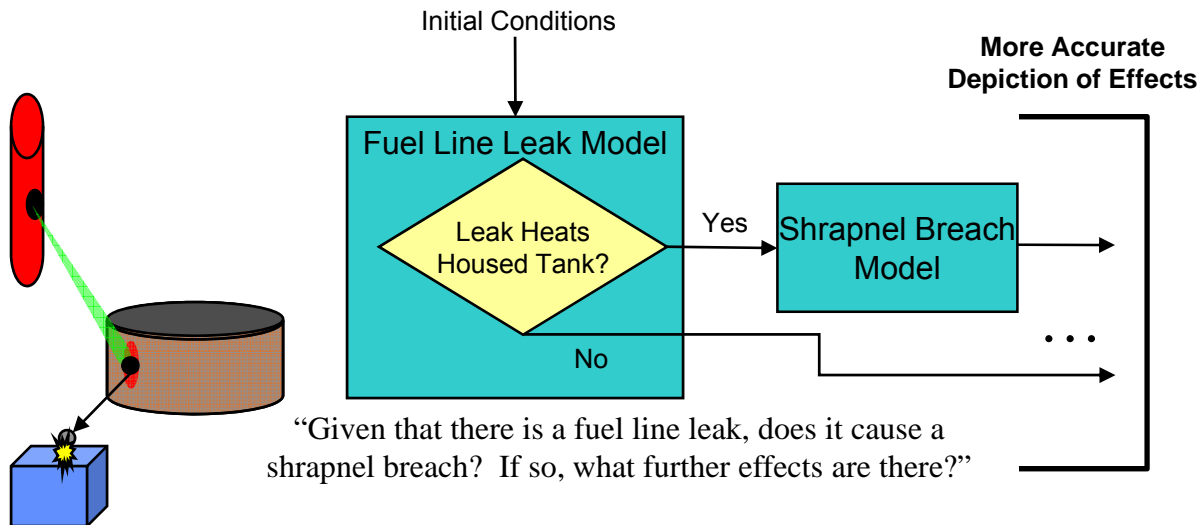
Initial Conditions

More Accurate Depiction of Effects

Fuel Line Leak Model

Leak Heats Housed Tank?

Yes

No

Shrapnel Breach Model

• • •

“Given that there is a fuel line leak, does it cause a shrapnel breach? If so, what further effects are there?”